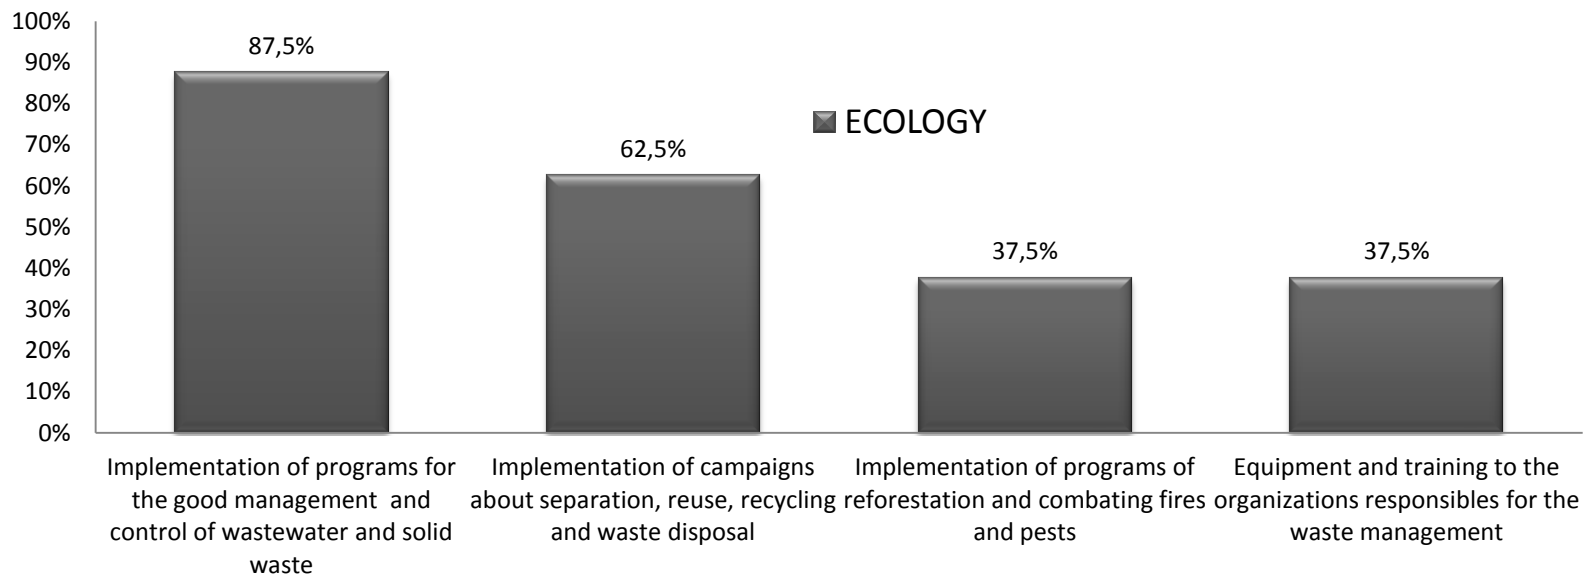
100%
90%
80%
70%
60%
50%
40%
30%
20%
10%
0%

ECOLOGY

87,5%
62,5%
37,5%
37,5%

Implementation of programs for the good management and control of wastewater and solid waste

Implementation of campaigns about separation, reuse, recycling and waste disposal

Implementation of programs of reforestation and combating fires and pests

Equipment and training to the organizations responsibles for the waste management